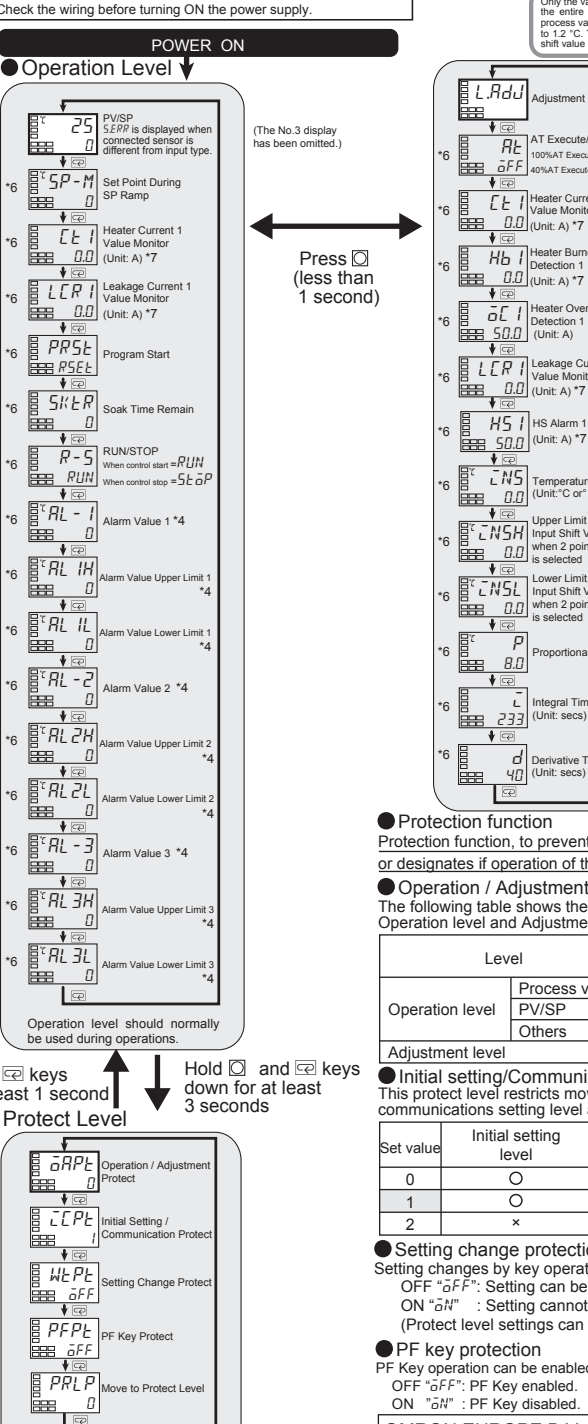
Check the wiring before turning ON the power supply.

POWER ON

Operation Level

PV/SP
S.ERR is displayed when connected sensor is different from input type.
25
0

(The No.3 display has been omitted.)

*6 SP-M 0 Set Point During SP Ramp

*6 CT1 0.0 Heater Current 1 Value Monitor (Unit: A) *7

*6 LCR1 0.0 Leakage Current 1 Value Monitor (Unit: A) *7

*6 PRST RSET Program Start

*6 SKTR 0 Soak Time Remain

*6 R-S RUN RUN/STOP When control start = RUN When control stop = STOP

*6 AL-1 0 Alarm Value 1 *4

*6 AL1H 0 Alarm Value Upper Limit 1 *4

*6 AL1L 0 Alarm Value Lower Limit 1 *4

*6 AL-2 0 Alarm Value 2 *4

*6 AL2H 0 Alarm Value Upper Limit 2 *4

*6 AL2L 0 Alarm Value Lower Limit 2 *4

*6 AL-3 0 Alarm Value 3 *4

*6 AL3H 0 Alarm Value Upper Limit 3 *4

*6 AL3L 0 Alarm Value Lower Limit 3 *4

Operation level should normally be used during operations.

Press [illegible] (less than 1 second)

keys
east 1 second

Hold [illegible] and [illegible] keys down for at least 3 seconds

Protect Level

OAPT 0 Operation / Adjustment Protect

ICPT 1 Initial Setting / Communication Protect

WTPT OFF Setting Change Protect

PFPT OFF PF Key Protect

PRLP 0 Move to Protect Level

Only the va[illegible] the entire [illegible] process va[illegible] to 1.2 °C. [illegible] shift value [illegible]

L.ADJ Adjustment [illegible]

*6 AT OFF AT Execute/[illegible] 100%AT Execu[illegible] 40%AT Executi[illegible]

*6 CT1 0.0 Heater Curren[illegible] Value Monito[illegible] (Unit: A) *7

*6 HB1 0.0 Heater Burn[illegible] Detection 1 (Unit: A) *7

*6 OC1 50.0 Heater Over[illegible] Detection 1 (Unit: A)

*6 LCR1 0.0 Leakage Cu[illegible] Value Monit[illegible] (Unit: A) *7

*6 HS1 50.0 HS Alarm 1 (Unit: A) *7

*6 INS 0.0 Temperatur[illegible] (Unit:°C or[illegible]

*6 INSH 0.0 Upper Limit Input Shift V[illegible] when 2 poi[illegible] is selected

*6 INSL 0.0 Lower Limit Input Shift V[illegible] when 2 poi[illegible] is selected

*6 P 8.0 Proportiona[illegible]

*6 I 233 Integral Tim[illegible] (Unit: secs)

*6 D 40 Derivative T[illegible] (Unit: secs)

Protection function
Protection function, to prevent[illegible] or designates if operation of th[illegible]

Operation / Adjustment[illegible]
The following table shows the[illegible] Operation level and Adjustme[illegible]

| Level | | |
|---|---|---|
| Operation level | Process v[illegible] | |
| | PV/SP | |
| | Others | |
| Adjustment level | | |

Initial setting/Communi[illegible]
This protect level restricts mov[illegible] communications setting level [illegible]

| Set value | Initial setting level |
|---|---|
| 0 | ○ |
| 1 | ○ |
| 2 | × |

Setting change protecti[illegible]
Setting changes by key operat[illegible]
OFF "OFF": Setting can be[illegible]
ON "ON" : Setting cannot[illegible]
(Protect level settings can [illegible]

PF key protection
PF Key operation can be enable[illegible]
OFF "OFF": PF Key enabled.
ON "ON" : PF Key disabled.